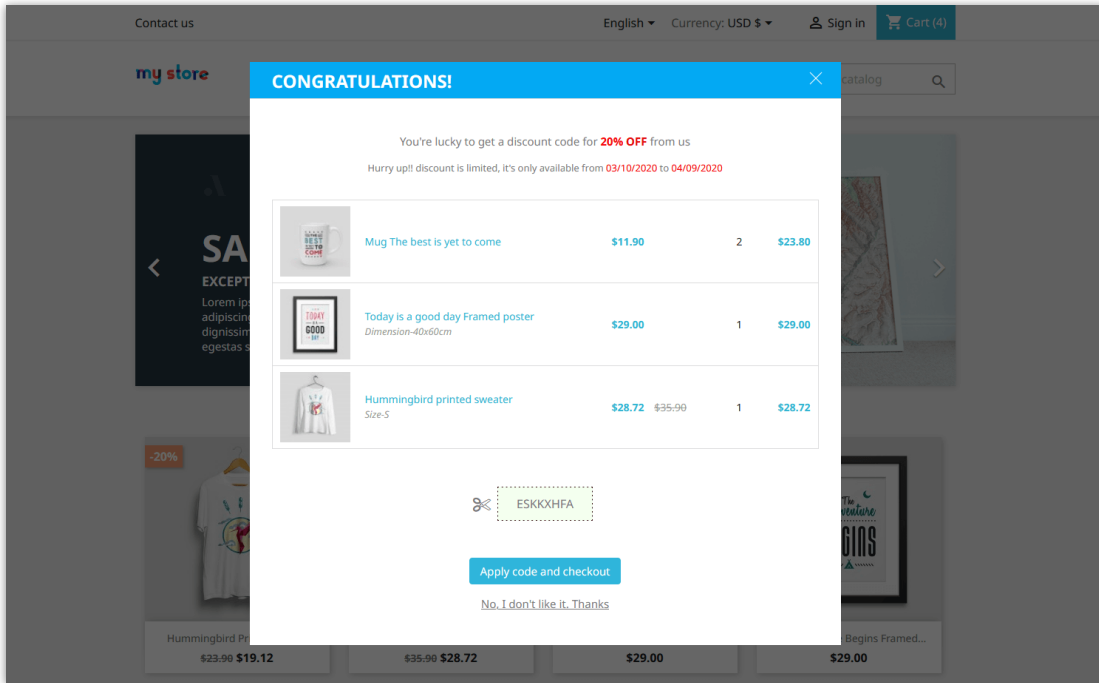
Contact us

English

Currency: USD $

Sign in

Cart (4)

my store

catalog

SA
EXCEPT
Lorem ips
adipiscin
dignissim
egestas s

CONGRATULATIONS!

You're lucky to get a discount code for 20% OFF from us

Hurry up!! discount is limited, it's only available from 03/10/2020 to 04/09/2020

| | | | | |
|---|---|---|---|---|
| | Mug The best is yet to come | $11.90 | 2 | $23.80 |
| | Today is a good day Framed poster<br>Dimension-40x60cm | $29.00 | 1 | $29.00 |
| | Hummingbird printed sweater<br>Size-S | $28.72 $35.90 | 1 | $28.72 |

ESKKXHFA

Apply code and checkout

No, I don't like it. Thanks

-20%

Hummingbird Pr
$23.90 $19.12

$35.90 $28.72

$29.00

Begins Framed...
$29.00